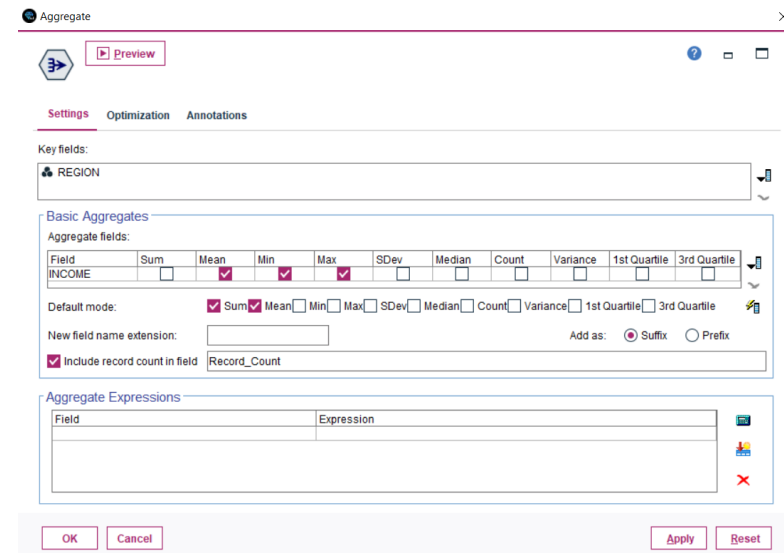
Aggregate

Preview

Settings Optimization Annotations

Key fields:

REGION

Basic Aggregates

Aggregate fields:

| Field | Sum | Mean | Min | Max | SDev | Median | Count | Variance | 1st Quartile | 3rd Quartile |
|---|---|---|---|---|---|---|---|---|---|---|
| INCOME | ☐ | ☑ | ☑ | ☑ | ☐ | ☐ | ☐ | ☐ | ☐ | ☐ |

Default mode: ☑ Sum ☑ Mean ☐ Min ☐ Max ☐ SDev ☐ Median ☐ Count ☐ Variance ☐ 1st Quartile ☐ 3rd Quartile

New field name extension:

Add as: Suffix Prefix

☑ Include record count in field Record_Count

Aggregate Expressions

| Field | Expression |
|---|---|
| | |

OK Cancel Apply Reset